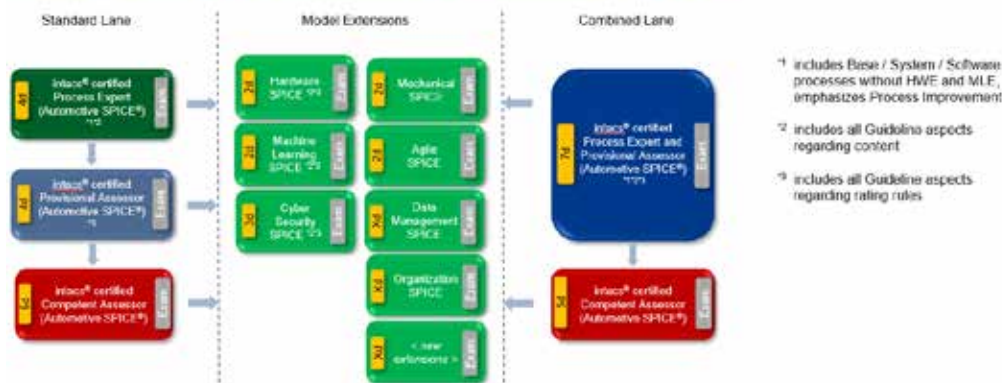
Standard Lane

4d intacs® certified Process Expert (Automotive SPICE®) *1*2 Exam

4d intacs® certified Provisional Assessor (Automotive SPICE®) *3 Exam

5d intacs® certified Competent Assessor (Automotive SPICE®) Exam

Model Extensions

2d Hardware SPICE *2*3 Exam

2d Machine Learning SPICE *2*3 Exam

3d Cyber Security SPICE *2*3 Exam

2d Mechanical SPICE Exam

2d Agile SPICE Exam

Xd Data Management SPICE Exam

Xd Organization SPICE Exam

Xd < new extensions > Exam

Combined Lane

7d intacs® certified Process Expert and Provisional Assessor (Automotive SPICE®) *1*2*3 Exam

5d intacs® certified Competent Assessor (Automotive SPICE®) Exam

*1 includes Base / System / Software processes without HWE and MLE, emphasizes Process Improvement

*2 includes all Guideline aspects regarding content

*3 includes all Guideline aspects regarding rating rules